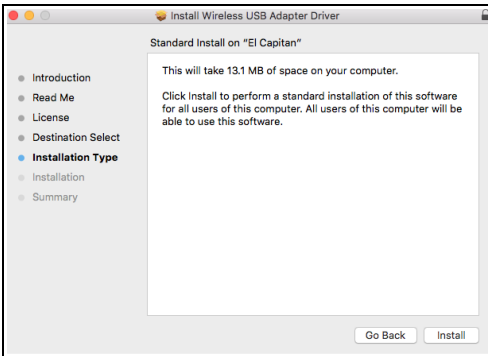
Install Wireless USB Adapter Driver

Standard Install on "El Capitan"

Introduction
Read Me
License
Destination Select
Installation Type
Installation
Summary

This will take 13.1 MB of space on your computer.

Click Install to perform a standard installation of this software for all users of this computer. All users of this computer will be able to use this software.

Go Back
Install